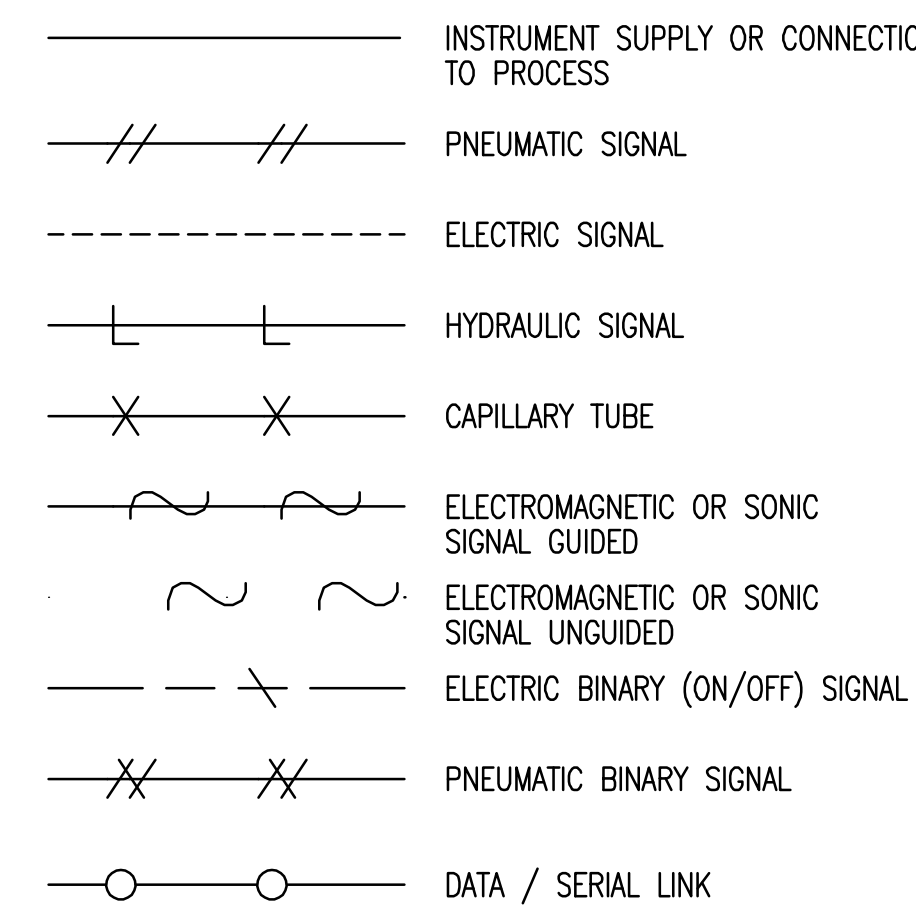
INSTRUMENT SUPPLY OR CONNECTIO
TO PROCESS

PNEUMATIC SIGNAL

ELECTRIC SIGNAL

HYDRAULIC SIGNAL

CAPILLARY TUBE

ELECTROMAGNETIC OR SONIC SIGNAL GUIDED

ELECTROMAGNETIC OR SONIC SIGNAL UNGUIDED

ELECTRIC BINARY (ON/OFF) SIGNAL

PNEUMATIC BINARY SIGNAL

DATA / SERIAL LINK